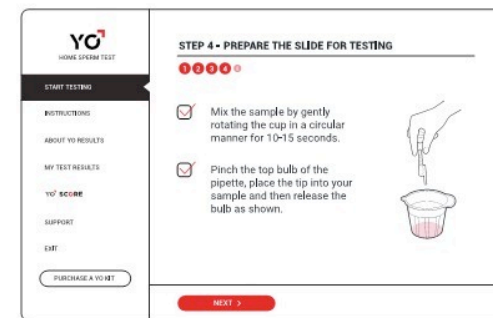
YO
HOME SPERM TEST

START TESTING

INSTRUCTIONS

ABOUT YO RESULTS

MY TEST RESULTS

YO SCORE

SUPPORT

EXIT

PURCHASE A YO KIT

STEP 4 - PREPARE THE SLIDE FOR TESTING

1 2 3 4 5

Mix the sample by gently rotating the cup in a circular manner for 10-15 seconds.

Pinch the top bulb of the pipette, place the tip into your sample and then release the bulb as shown.

NEXT >